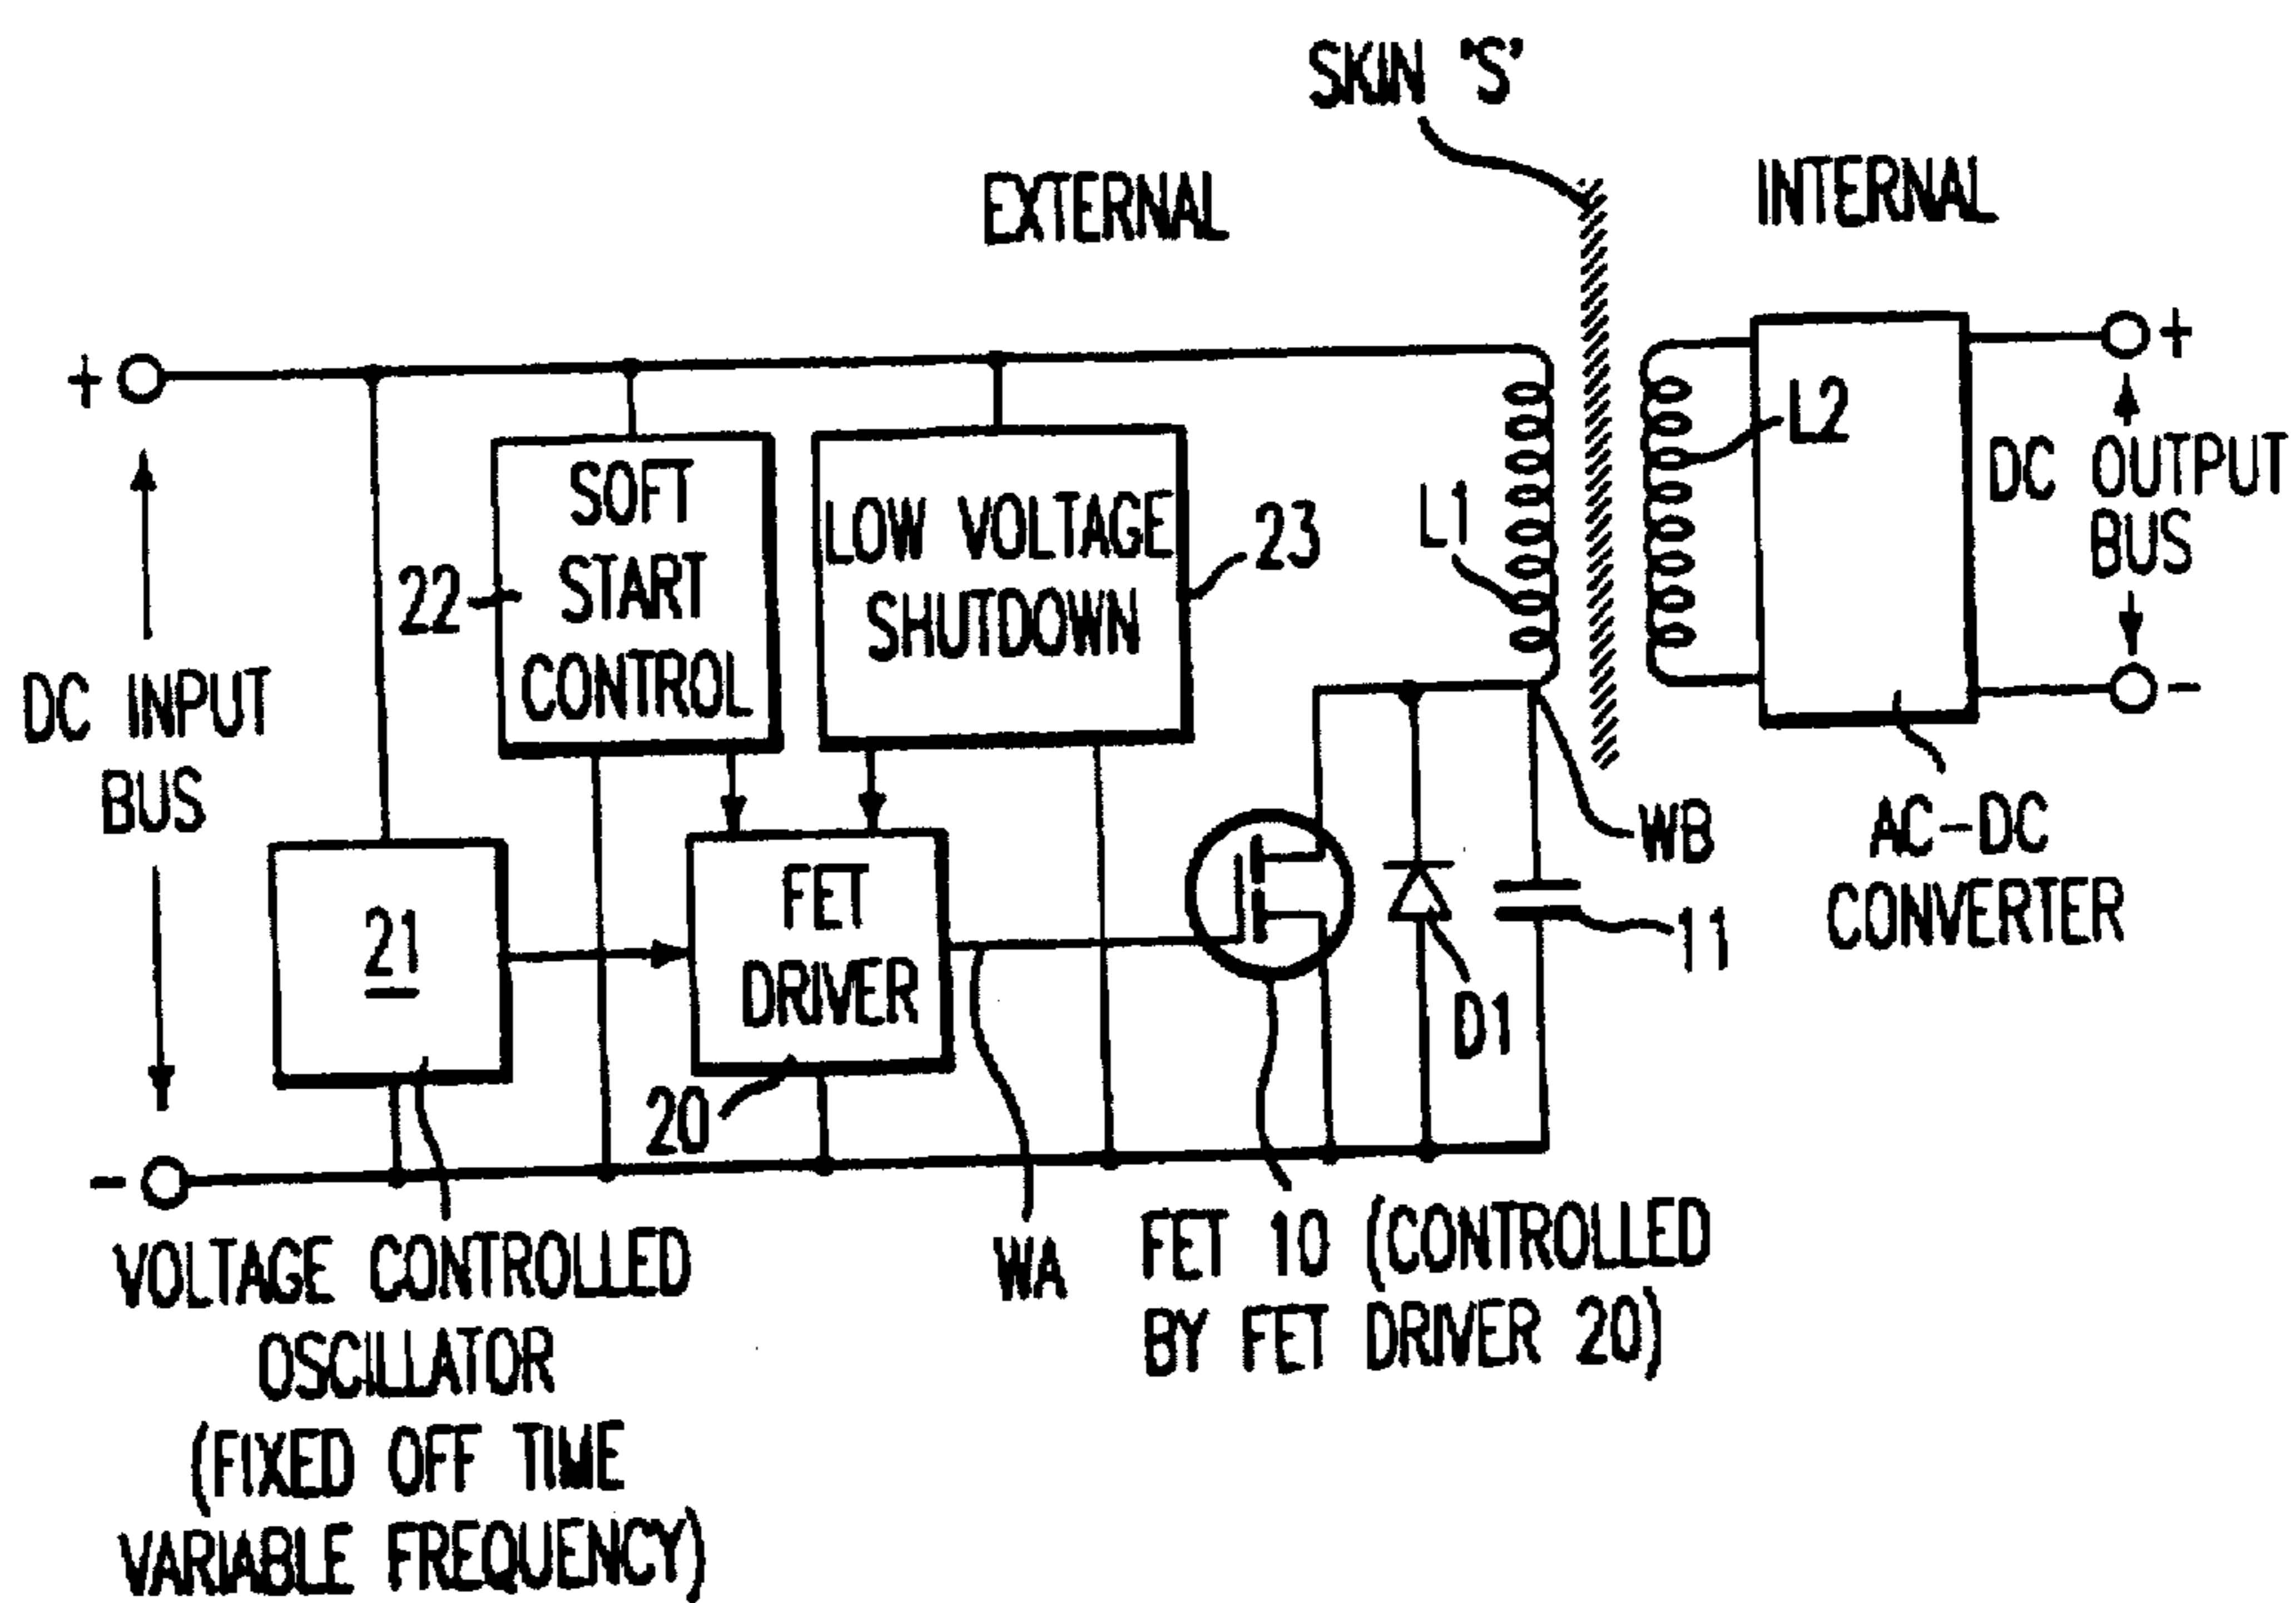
SKIN 'S'

EXTERNAL

INTERNAL

+

L2

DC OUTPUT BUS

+

-

SOFT START CONTROL

22

LOW VOLTAGE SHUTDOWN

23

L1

DC INPUT BUS

21

FET DRIVER

20

WB

AC-DC CONVERTER

11

D1

-

VOLTAGE CONTROLLED OSCILLATOR (FIXED OFF TIME VARIABLE FREQUENCY)

WA

FET 10 (CONTROLLED BY FET DRIVER 20)